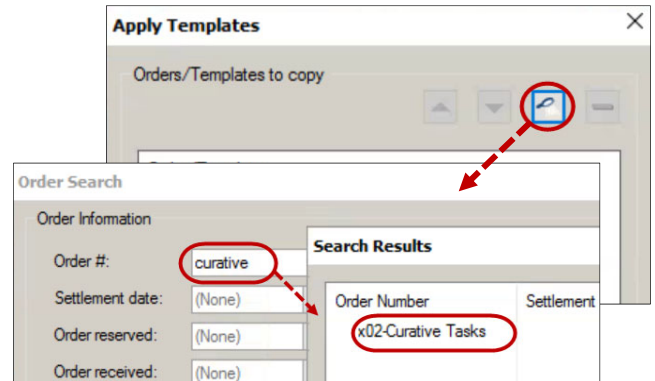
Apply Templates

Orders/Templates to copy

Order Search

Order Information

Order #: curative

Settlement date: (None)

Order reserved: (None)

Order received: (None)

Search Results

| Order Number | Settlement |
|---|---|
| x02-Curative Tasks | |